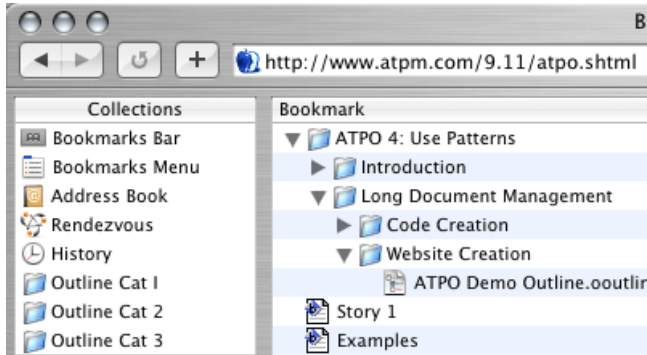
B

http://www.atpm.com/9.11/atpo.shtml

Collections
Bookmarks Bar
Bookmarks Menu
Address Book
Rendezvous
History
Outline Cat I
Outline Cat 2
Outline Cat 3

Bookmark
ATPO 4: Use Patterns
Introduction
Long Document Management
Code Creation
Website Creation
ATPO Demo Outline.ooutli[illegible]
Story 1
Examples